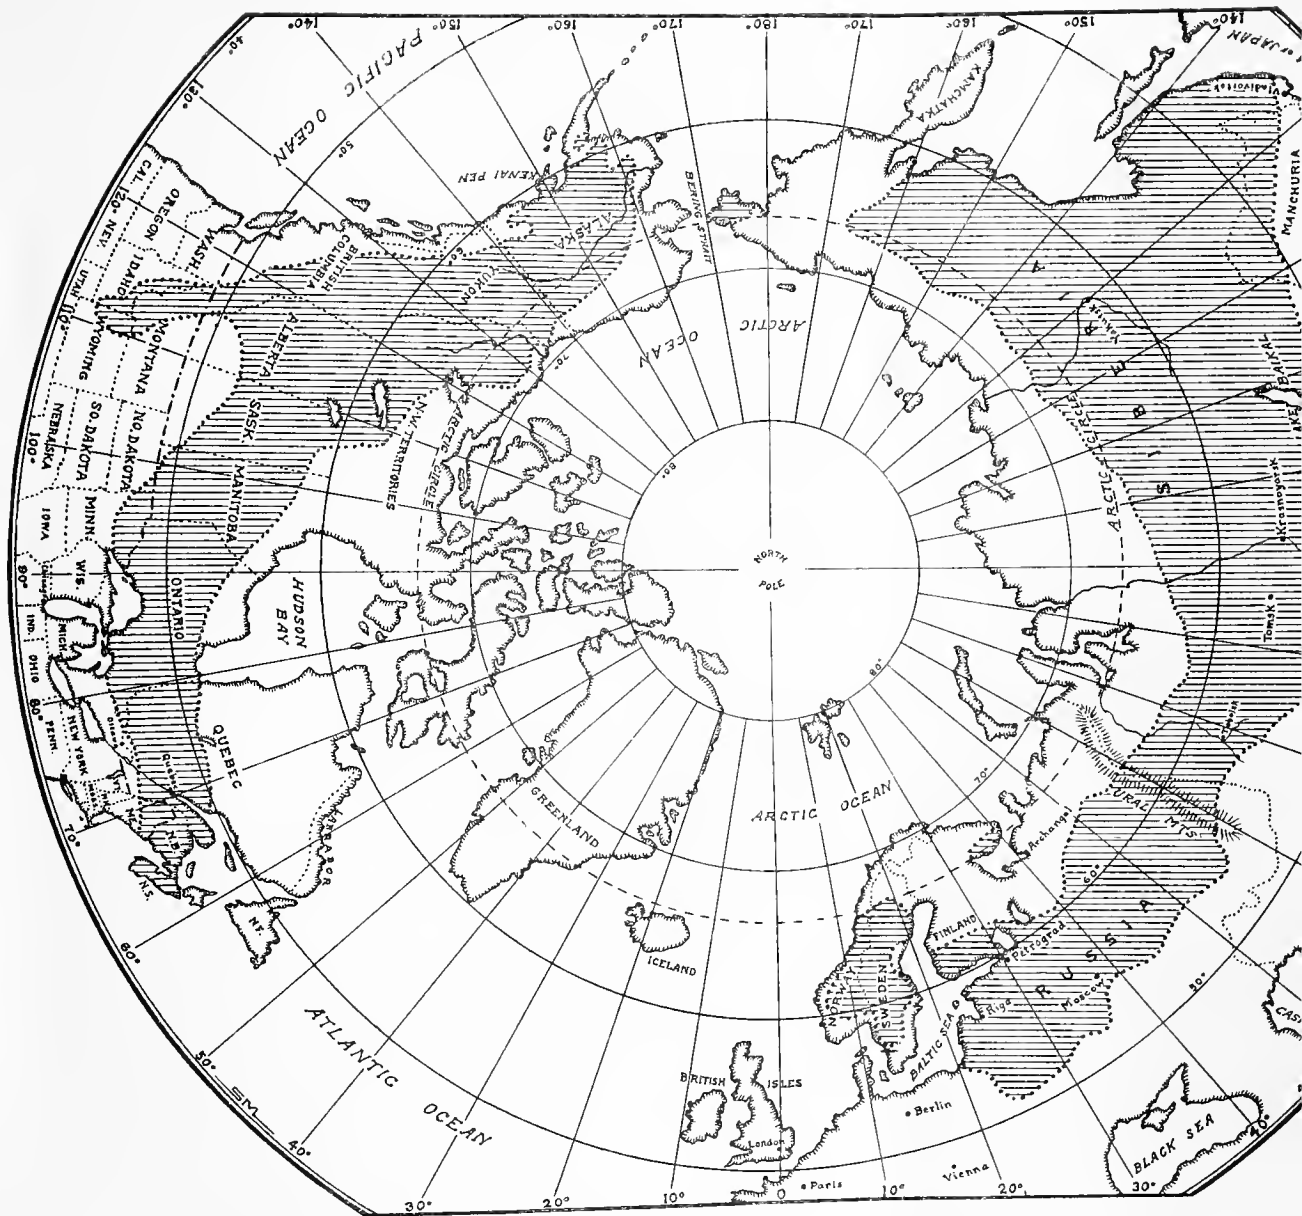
140° 40° 150° 160° 170° 180° 170° 160° 150° 140°
JAPAN
PACIFIC OCEAN
50°
130°
KAMCHATKA
KENAI PEN
BERING STRAIT
ALASKA
YUKON
BRITISH COLUMBIA
WASH.
OREGON
CAL. 120°
NEV.
IDAHO
UTAH 110°
WYOMING
MONTANA
ALBERTA
MANCHURIA
SIBERIA
YAKUTSK
ARCTIC OCEAN
70°
BAIKAL
LAKE
ARCTIC CIRCLE
N.W. TERRITORIES
ARCTIC CIRCLE
SASK.
NO. DAKOTA
SO. DAKOTA
NEBRASKA
100°
MANITOBA
MINN.
IOWA
80°
NORTH POLE
Krasnoyarsk
Tomsk
WIS.
90°
ONTARIO
HUDSON BAY
MICH.
IND.
OHIO
80°
PENN.
NEW YORK
QUEBEC
ME.
N.B.
70°
N.S.
LABRADOR
NF.
60°
GREENLAND
ARCTIC OCEAN
70°
URAL MTS.
Archangel
60°
FINLAND
Petrograd
ICELAND
NORWAY
SWEDEN
Riga
RUSSIA
Moscow
50°
BALTIC SEA
ATLANTIC OCEAN
50°
BRITISH ISLES
London
Berlin
Vienna
Paris
BLACK SEA
CASP
40°
30°
20°
10°
0
10°
20°
30°
40°